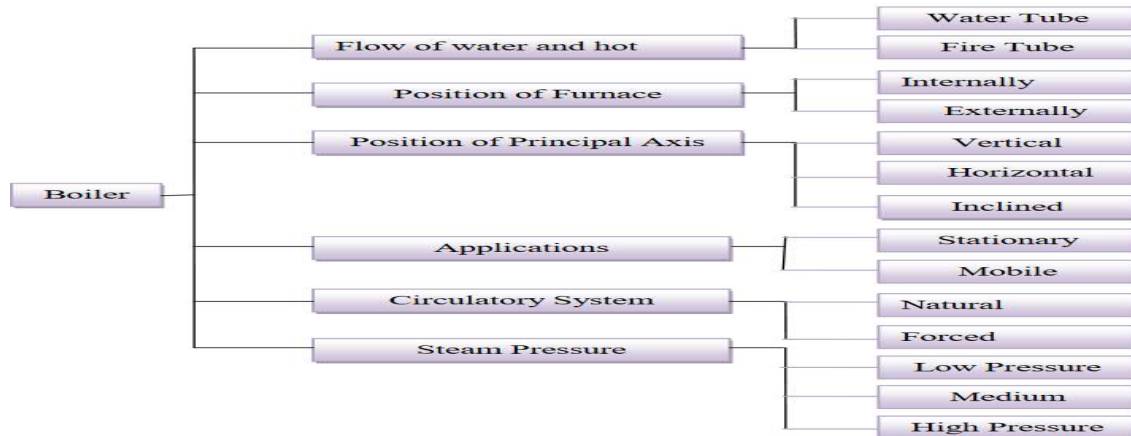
Boiler

Flow of water and hot
Water Tube
Fire Tube

Position of Furnace
Internally
Externally

Position of Principal Axis
Vertical
Horizontal
Inclined

Applications
Stationary
Mobile

Circulatory System
Natural
Forced

Steam Pressure
Low Pressure
Medium
High Pressure